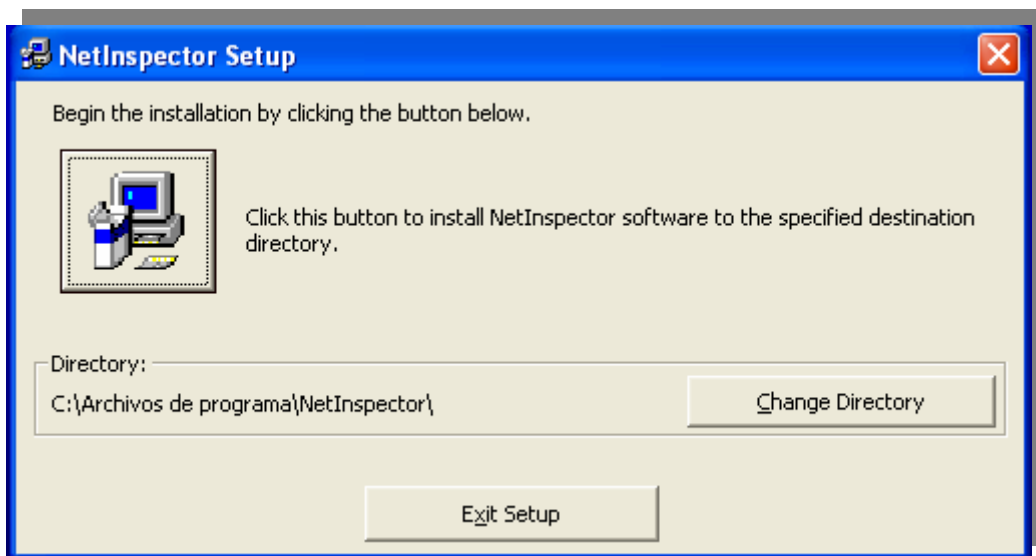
NetInspector Setup

Begin the installation by clicking the button below.

Click this button to install NetInspector software to the specified destination directory.

Directory:

C:\Archivos de programa\NetInspector\

Change Directory

Exit Setup